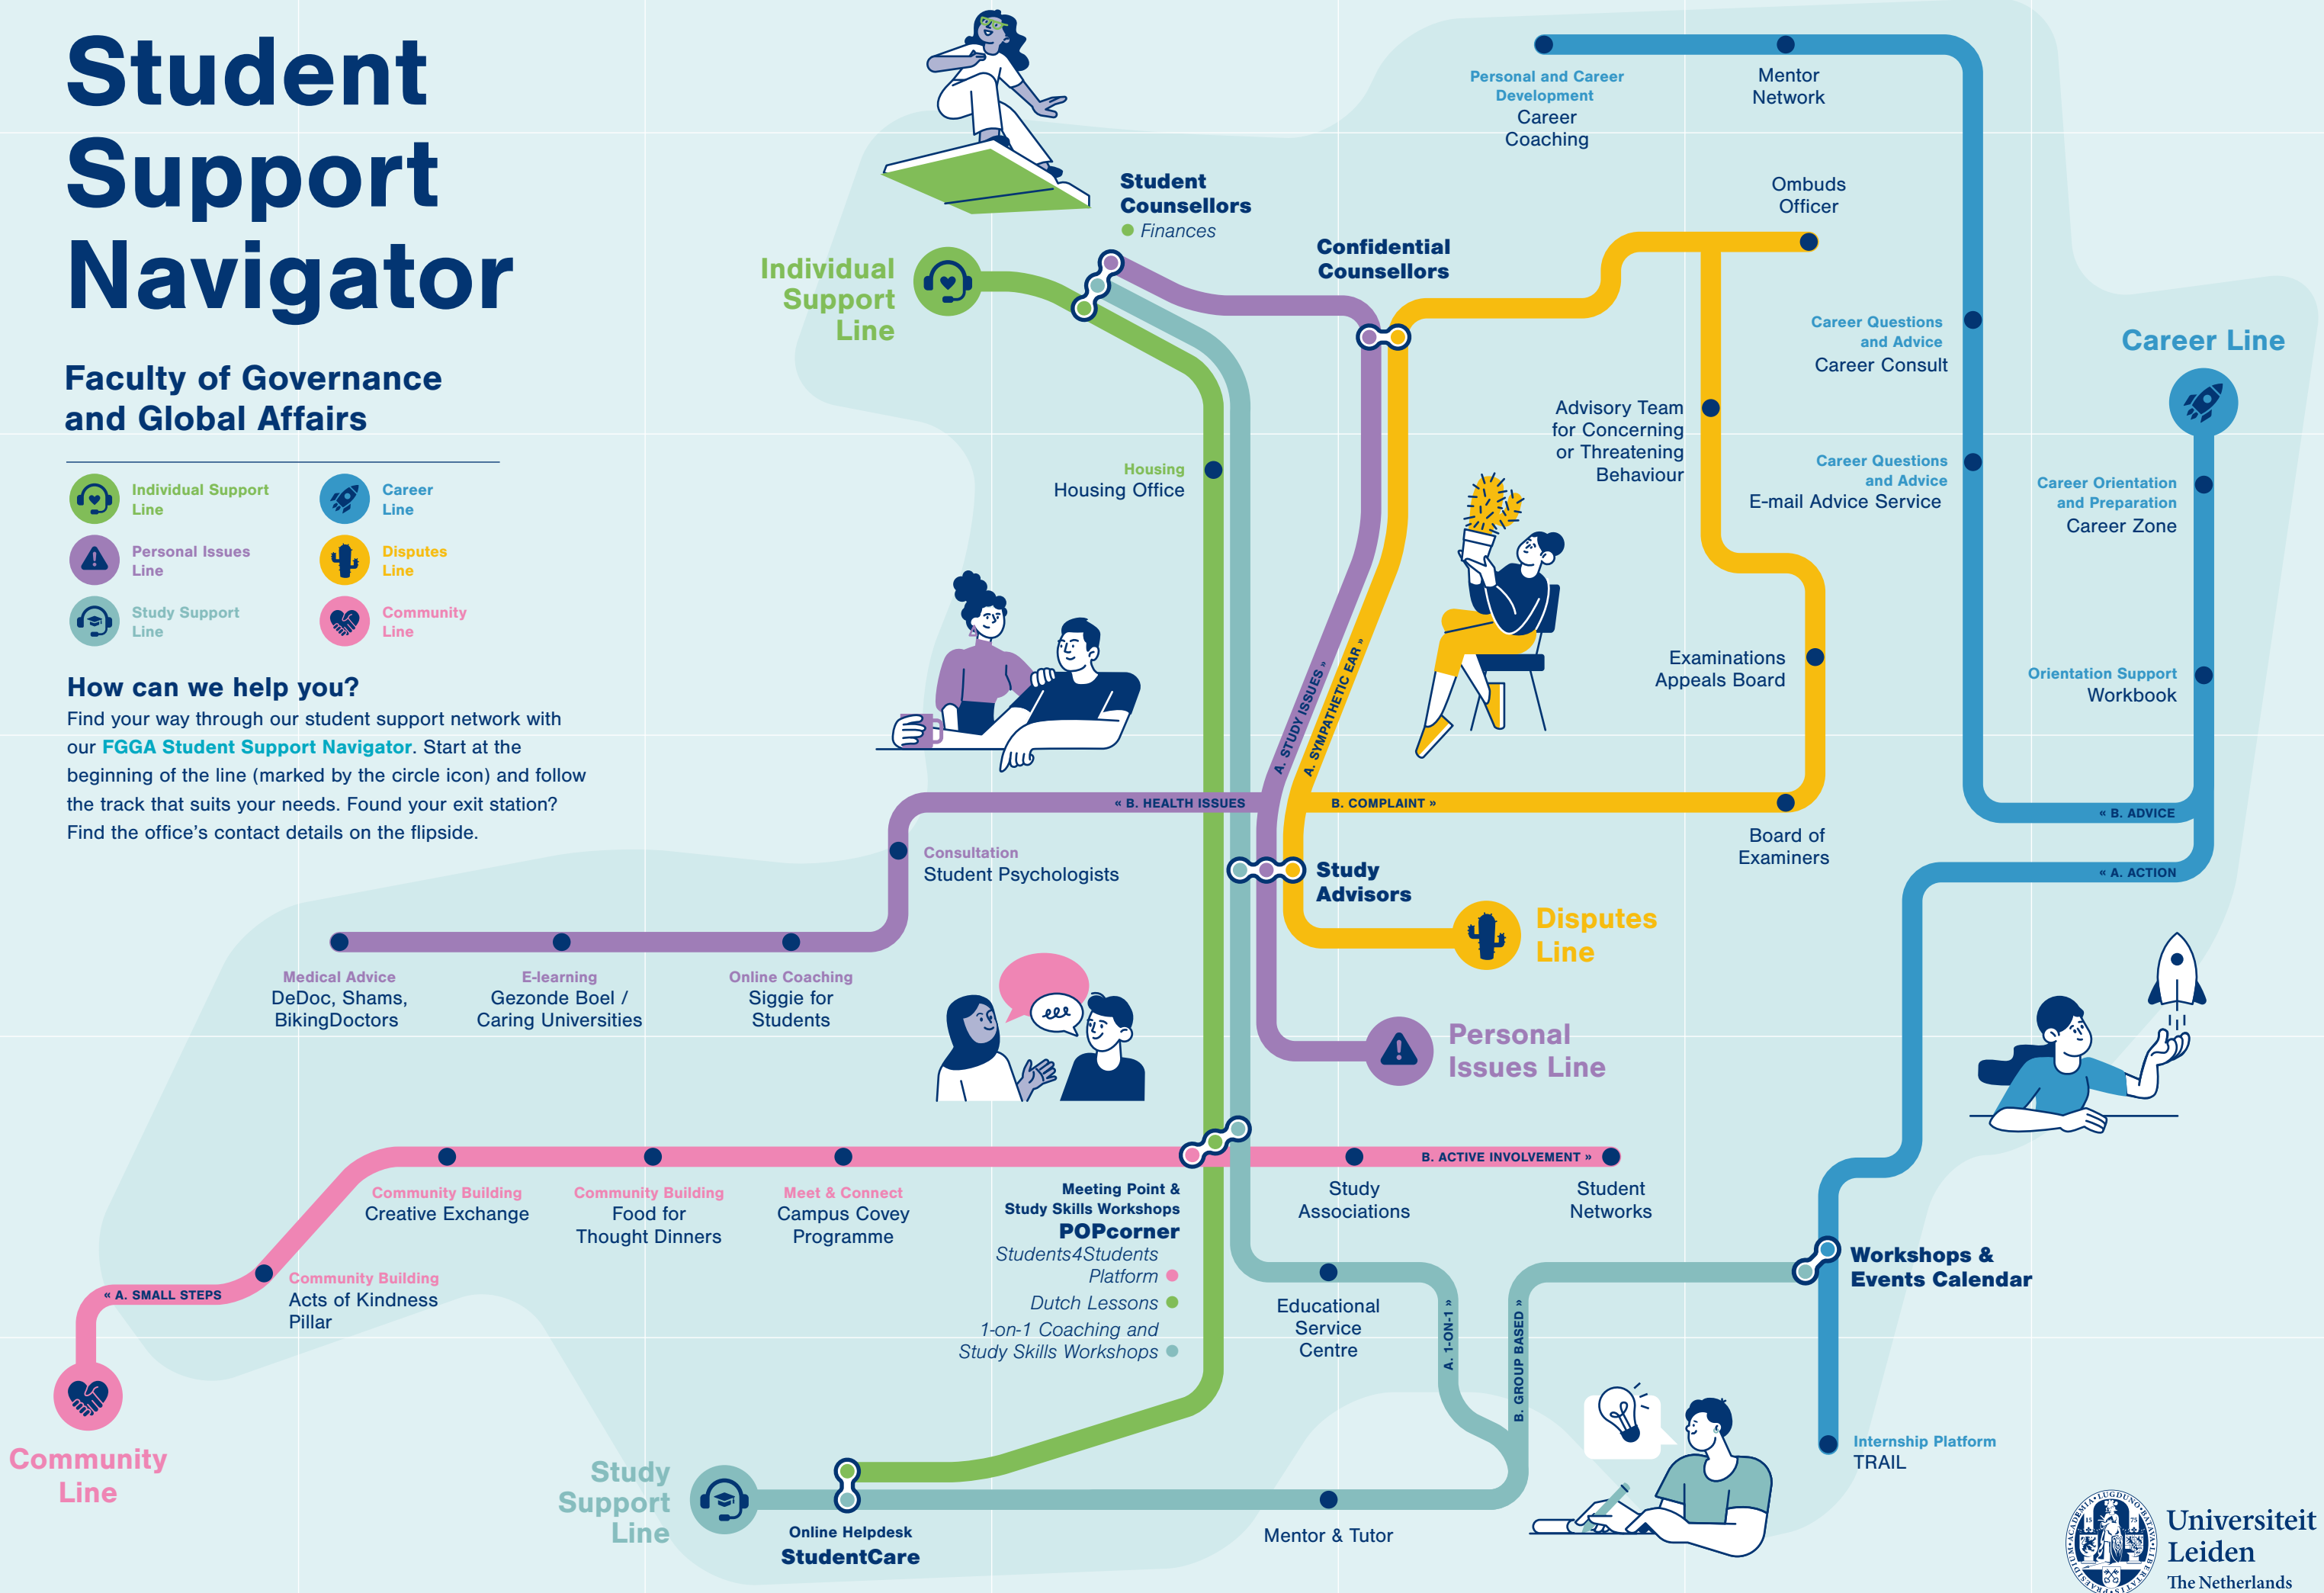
Student Support Navigator

Faculty of Governance and Global Affairs

Individual Support Line
Career Line
Personal Issues Line
Disputes Line
Study Support Line
Community Line

How can we help you?
Find your way through our student support network with our FGGA Student Support Navigator. Start at the beginning of the line (marked by the circle icon) and follow the track that suits your needs. Found your exit station? Find the office's contact details on the flipside.

Student Counsellors
Finances

Individual Support Line

Confidential Counsellors

Personal and Career Development
Career Coaching

Mentor Network

Ombuds Officer

Career Questions and Advice
Career Consult

Career Line

Advisory Team for Concerning or Threatening Behaviour

Career Questions and Advice
E-mail Advice Service

Career Orientation and Preparation
Career Zone

Housing
Housing Office

A. STUDY ISSUES »
A. SYMPATHETIC EAR »

Examinations Appeals Board

Orientation Support
Workbook

« B. HEALTH ISSUES
B. COMPLAINT »
« B. ADVICE
« A. ACTION

Board of Examiners

Consultation
Student Psychologists

Study Advisors

Disputes Line

Medical Advice
DeDoc, Shams, BikingDoctors

E-learning
Gezonde Boel / Caring Universities

Online Coaching
Siggie for Students

Personal Issues Line

B. ACTIVE INVOLVEMENT »

Community Building
Creative Exchange

Community Building
Food for Thought Dinners

Meet & Connect
Campus Covey Programme

Meeting Point & Study Skills Workshops
POPcorner
Students4Students Platform
Dutch Lessons
1-on-1 Coaching and Study Skills Workshops

Study Associations

Student Networks

Workshops & Events Calendar

« A. SMALL STEPS

Community Building
Acts of Kindness Pillar

Educational Service Centre

A. 1-ON-1 »
B. GROUP BASED »

Internship Platform
TRAIL

Community Line

Study Support Line

Online Helpdesk
StudentCare

Mentor & Tutor

Universiteit Leiden
The Netherlands